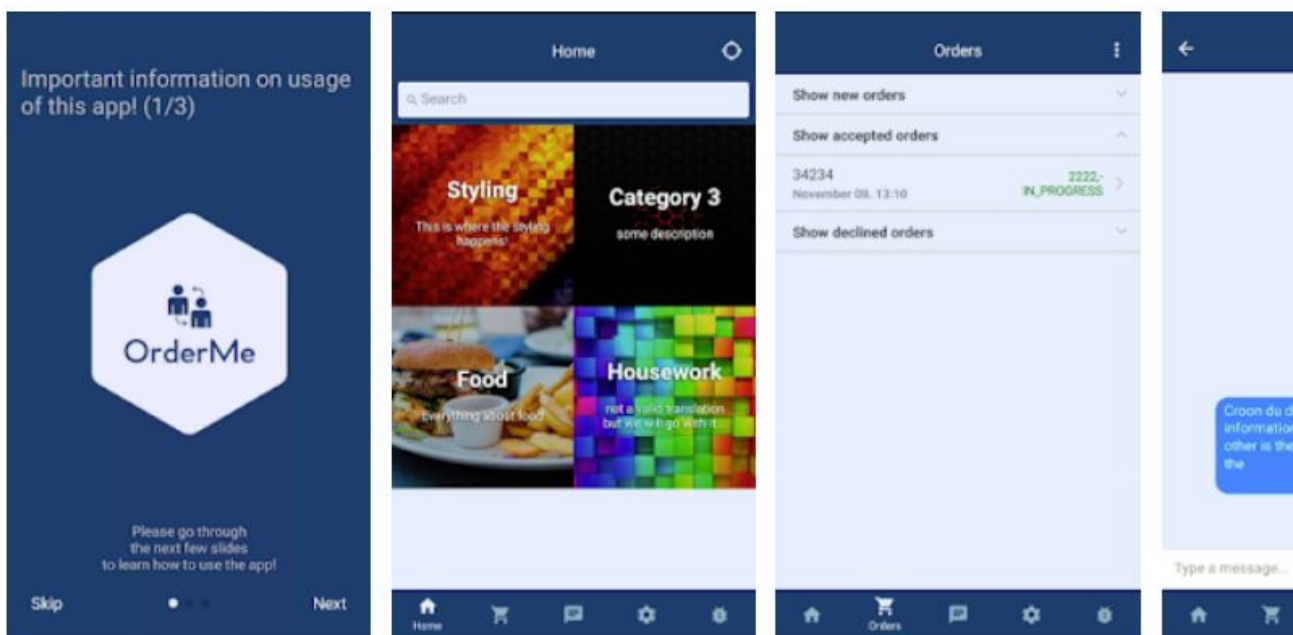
Important information on usage of this app! (1/3)

OrderMe

Please go through the next few slides to learn how to use the app!

Skip

Next

Home

Search

Styling

This is where the styling happens!

Category 3

some description

Food

Everything about food

Housework

not a valid translation but we will go with it...

Home

Orders

Show new orders

Show accepted orders

34234

November 08. 13:10

2222,-

IN_PROGRESS

Show declined orders

Orders

Croon du d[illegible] information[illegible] other is the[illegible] the

Type a message...